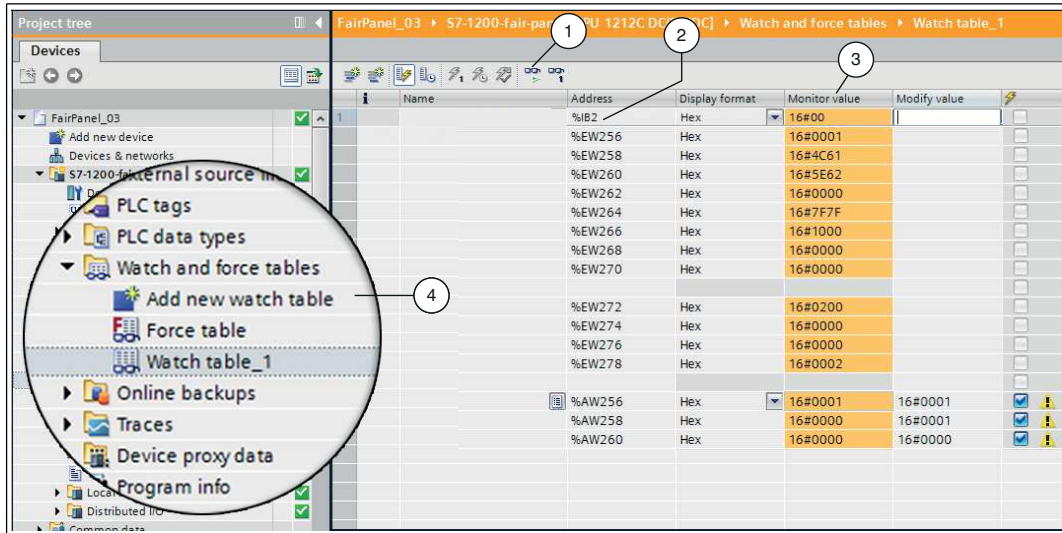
Project tree

Devices

FairPanel_03 ▸ S7-1200-fair-pa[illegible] PU 1212C DC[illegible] ▸ Watch and force tables ▸ Watch table_1

1

2

3

FairPanel_03
Add new device
Devices & networks
S7-1200-fa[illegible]ternal source in
PLC tags
PLC data types
Watch and force tables
Add new watch table
Force table
Watch table_1
Online backups
Traces
Device proxy data
Program info
Loca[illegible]
Distributed I/O
Common data

4

| i | Name | Address | Display format | Monitor value | Modify value |
|---|---|---|---|---|---|
| 1 | | %IB2 | Hex | 16#00 | |
| | | %EW256 | Hex | 16#0001 | |
| | | %EW258 | Hex | 16#4C61 | |
| | | %EW260 | Hex | 16#5E62 | |
| | | %EW262 | Hex | 16#0000 | |
| | | %EW264 | Hex | 16#7F7F | |
| | | %EW266 | Hex | 16#1000 | |
| | | %EW268 | Hex | 16#0000 | |
| | | %EW270 | Hex | 16#0000 | |
| | | | | | |
| | | %EW272 | Hex | 16#0200 | |
| | | %EW274 | Hex | 16#0000 | |
| | | %EW276 | Hex | 16#0000 | |
| | | %EW278 | Hex | 16#0002 | |
| | | | | | |
| | | %AW256 | Hex | 16#0001 | 16#0001 |
| | | %AW258 | Hex | 16#0000 | 16#0001 |
| | | %AW260 | Hex | 16#0000 | 16#0000 |